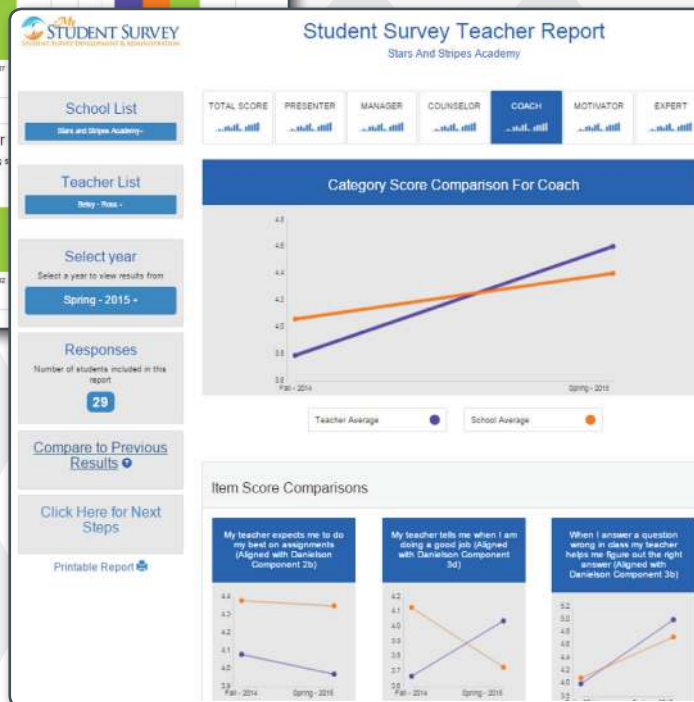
My STUDENT SURVEY
STUDENT SURVEY DEVELOPMENT & ADMINISTRATION

Student Survey Teacher Report
Stars And Stripes Academy

School List
Stars and Stripes Academy

Teacher List
Betsy - Ross

Select year
Select a year to view results from
Spring - 2015

Responses
Number of students included in this report
29

Compare to Previous Results

Click Here for Next Steps

Printable Report

| TOTAL SCORE | PRESENTER | MANAGER | COUNSELOR | COACH | MOTIVATOR | EXPERT |
|---|---|---|---|---|---|---|

Category Score Comparison For Coach

4.8
4.6
4.4
4.2
4.0
3.8
3.6
Fall - 2014
Spring - 2015

Teacher Average
School Average

Item Score Comparisons

My teacher expects me to do my best on assignments (Aligned with Danielson Component 2b)

4.4
4.3
4.2
4.1
4.0
3.9
Fall - 2014
Spring - 2015

My teacher tells me when I am doing a good job (Aligned with Danielson Component 3d)

4.2
4.1
4.0
3.9
3.8
3.7
3.6
Fall - 2014
Spring - 2015

When I answer a question wrong in class my teacher helps me figure out the right answer (Aligned with Danielson Component 3b)

5.2
5.0
4.8
4.6
4.4
4.2
4.0
3.8